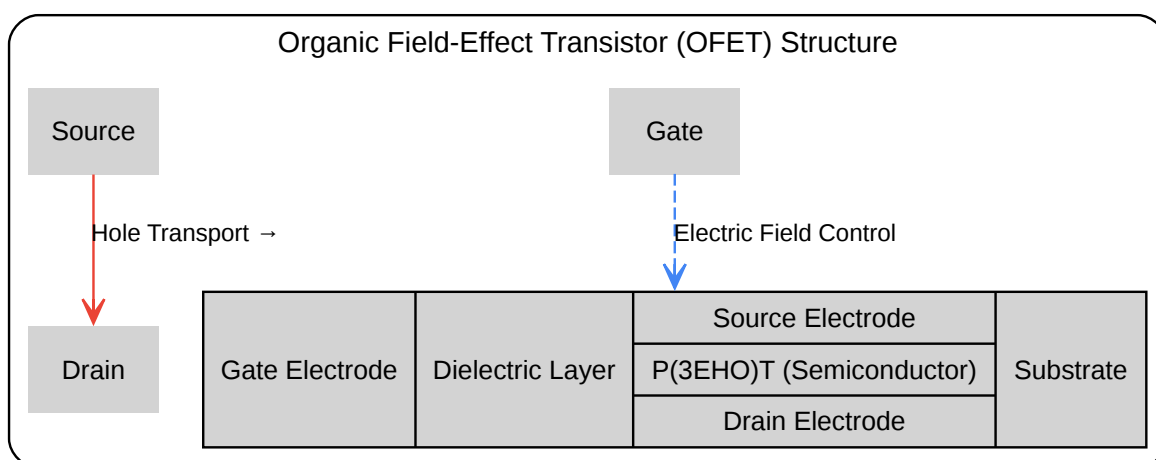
Organic Field-Effect Transistor (OFET) Structure

Source

Gate

Hole Transport →

Electric Field Control

Drain

Gate Electrode

Dielectric Layer

Source Electrode

P(3EHO)T (Semiconductor)

Drain Electrode

Substrate